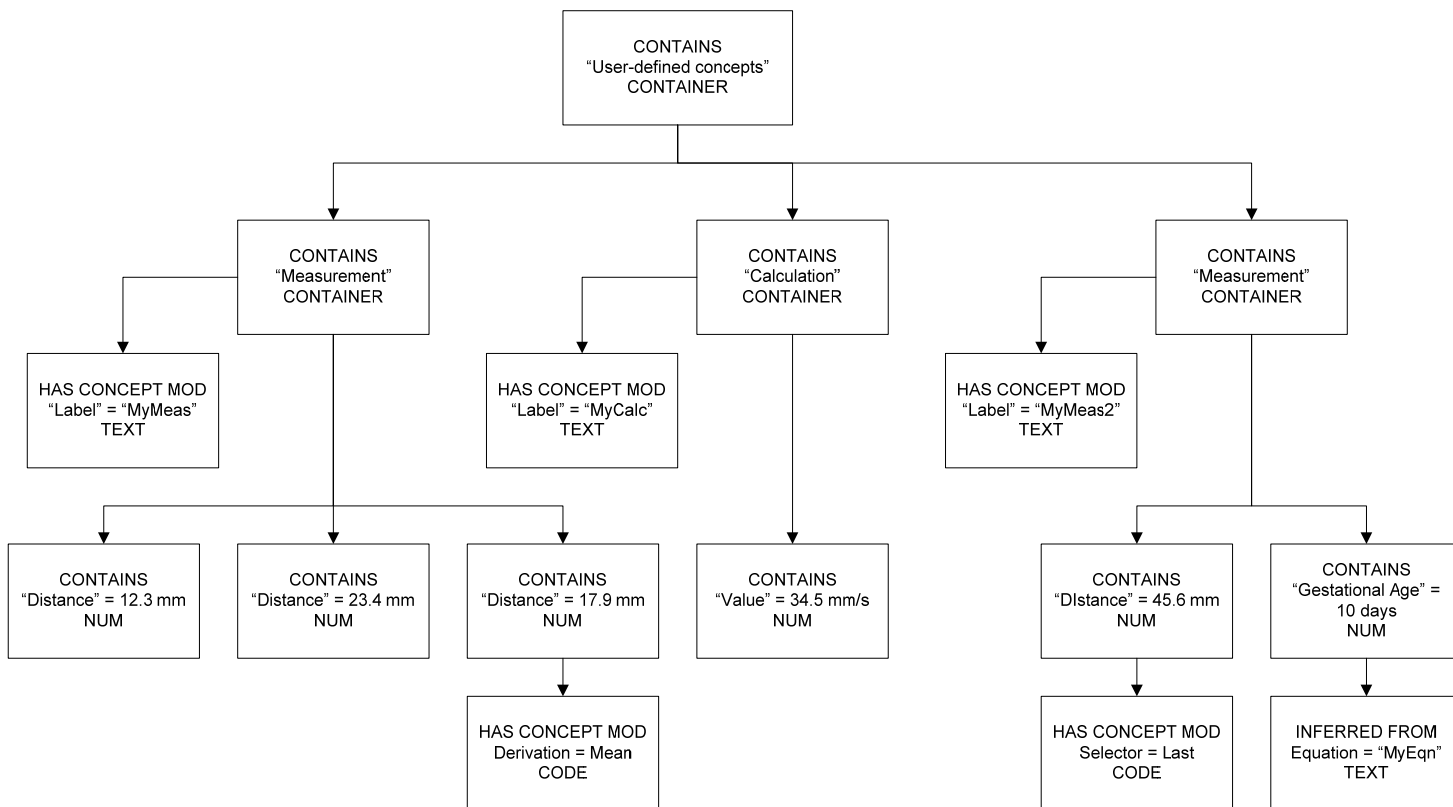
CONTAINS
“User-defined concepts”
CONTAINER

CONTAINS
“Measurement”
CONTAINER

CONTAINS
“Calculation”
CONTAINER

CONTAINS
“Measurement”
CONTAINER

HAS CONCEPT MOD
“Label” = “MyMeas”
TEXT

HAS CONCEPT MOD
“Label” = “MyCalc”
TEXT

HAS CONCEPT MOD
“Label” = “MyMeas2”
TEXT

CONTAINS
“Distance” = 12.3 mm
NUM

CONTAINS
“Distance” = 23.4 mm
NUM

CONTAINS
“Distance” = 17.9 mm
NUM

CONTAINS
“Value” = 34.5 mm/s
NUM

CONTAINS
“DIstance” = 45.6 mm
NUM

CONTAINS
“Gestational Age” =
10 days
NUM

HAS CONCEPT MOD
Derivation = Mean
CODE

HAS CONCEPT MOD
Selector = Last
CODE

INFERRED FROM
Equation = “MyEqn”
TEXT